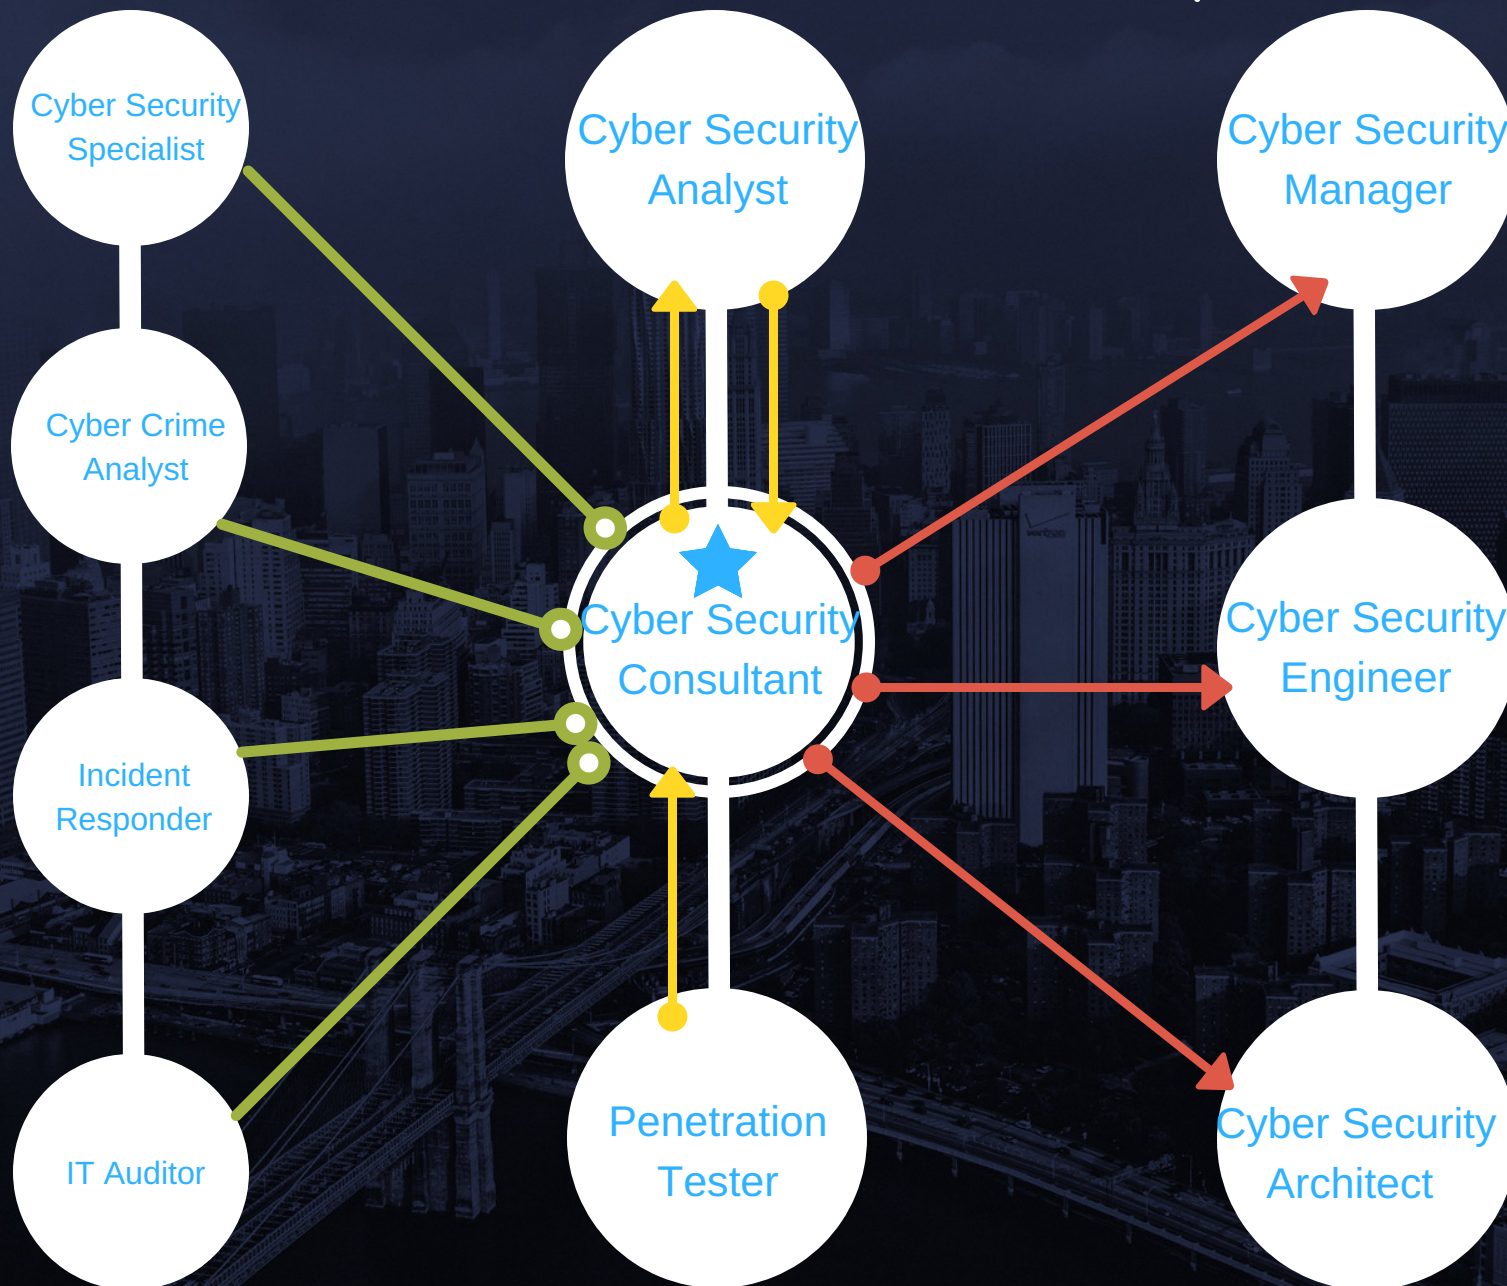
Cyber Security Specialist

Cyber Security Analyst

Cyber Security Manager

Cyber Crime Analyst

Cyber Security Consultant

Cyber Security Engineer

Incident Responder

IT Auditor

Penetration Tester

Cyber Security Architect